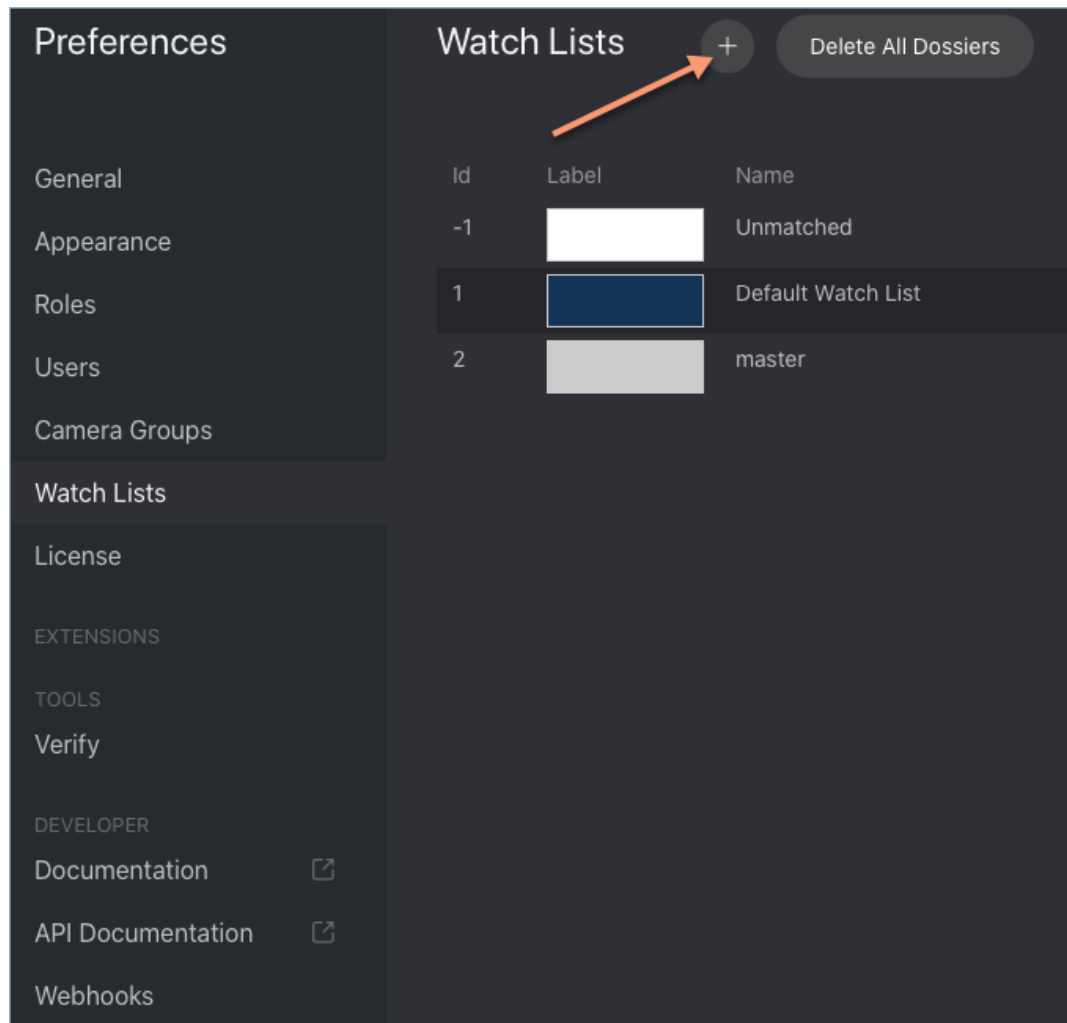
Preferences

General

Appearance

Roles

Users

Camera Groups

Watch Lists

License

EXTENSIONS

TOOLS

Verify

DEVELOPER

Documentation

API Documentation

Webhooks

Watch Lists +

Delete All Dossiers

| Id | Label | Name |
|---|---|---|
| -1 | | Unmatched |
| 1 | | Default Watch List |
| 2 | | master |